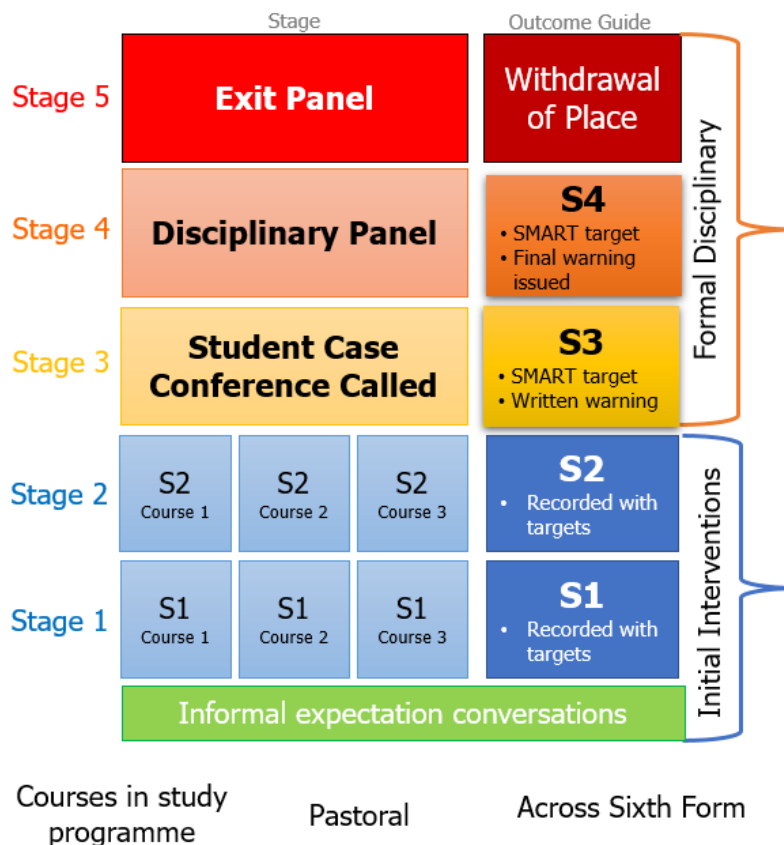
Stage

Outcome Guide

Stage 5

Exit Panel

Withdrawal of Place

Stage 4

Disciplinary Panel

S4
• SMART target
• Final warning issued

Stage 3

Student Case Conference Called

S3
• SMART target
• Written warning

Formal Disciplinary

Stage 2

| S2 Course 1 | S2 Course 2 | S2 Course 3 |
|---|---|---|

S2
• Recorded with targets

Stage 1

| S1 Course 1 | S1 Course 2 | S1 Course 3 |
|---|---|---|

S1
• Recorded with targets

Informal expectation conversations

Initial Interventions

Courses in study programme

Pastoral

Across Sixth Form